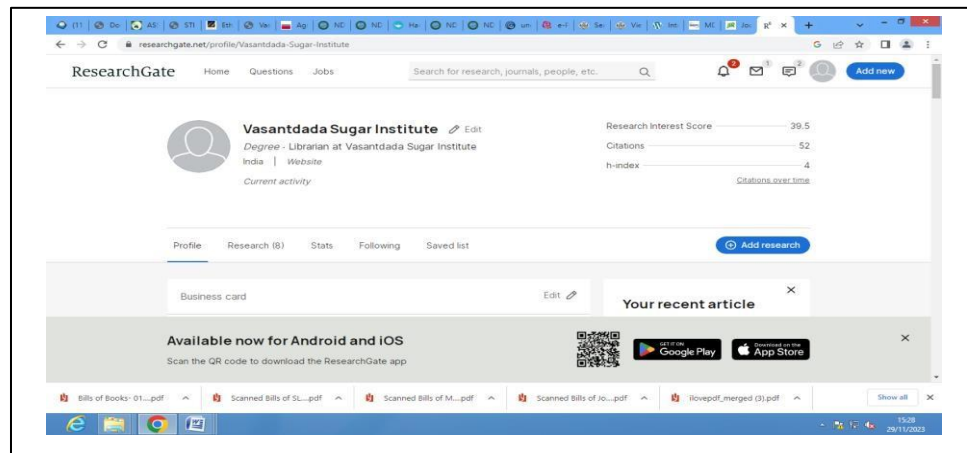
(11 | Do | AS | STI | Eth | Vas | Ag | NC | NC | Ha | NC | NC | um | e-l | Se | Vis | Int | MI | Jo | R ×

researchgate.net/profile/Vasantdada-Sugar-Institute

ResearchGate Home Questions Jobs Search for research, journals, people, etc. 2 1 2 Add new

Vasantdada Sugar Institute Edit
Degree - Librarian at Vasantdada Sugar Institute
India | Website
Current activity

| Research Interest Score | 39.5 |
|---|---|
| Citations | 52 |
| h-index | 4 |

Citations over time

Profile Research (8) Stats Following Saved list Add research

Business card Edit

Your recent article

Available now for Android and iOS
Scan the QR code to download the ResearchGate app

GET IT ON Google Play Download on the App Store

Bills of Books- 01....pdf Scanned Bills of SL....pdf Scanned Bills of M....pdf Scanned Bills of Jo....pdf ilovepdf_merged (3).pdf Show all

15:28
29/11/2023